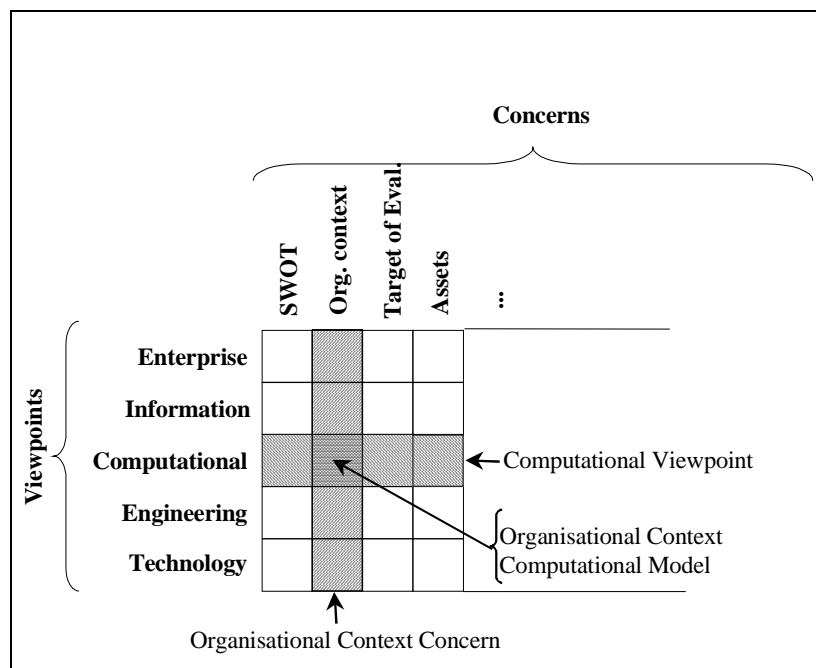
Concerns

SWOT

Org. context

Target of Eval.

Assets

...

Viewpoints

Enterprise

Information

Computational

Engineering

Technology

Computational Viewpoint

Organisational Context Computational Model

Organisational Context Concern